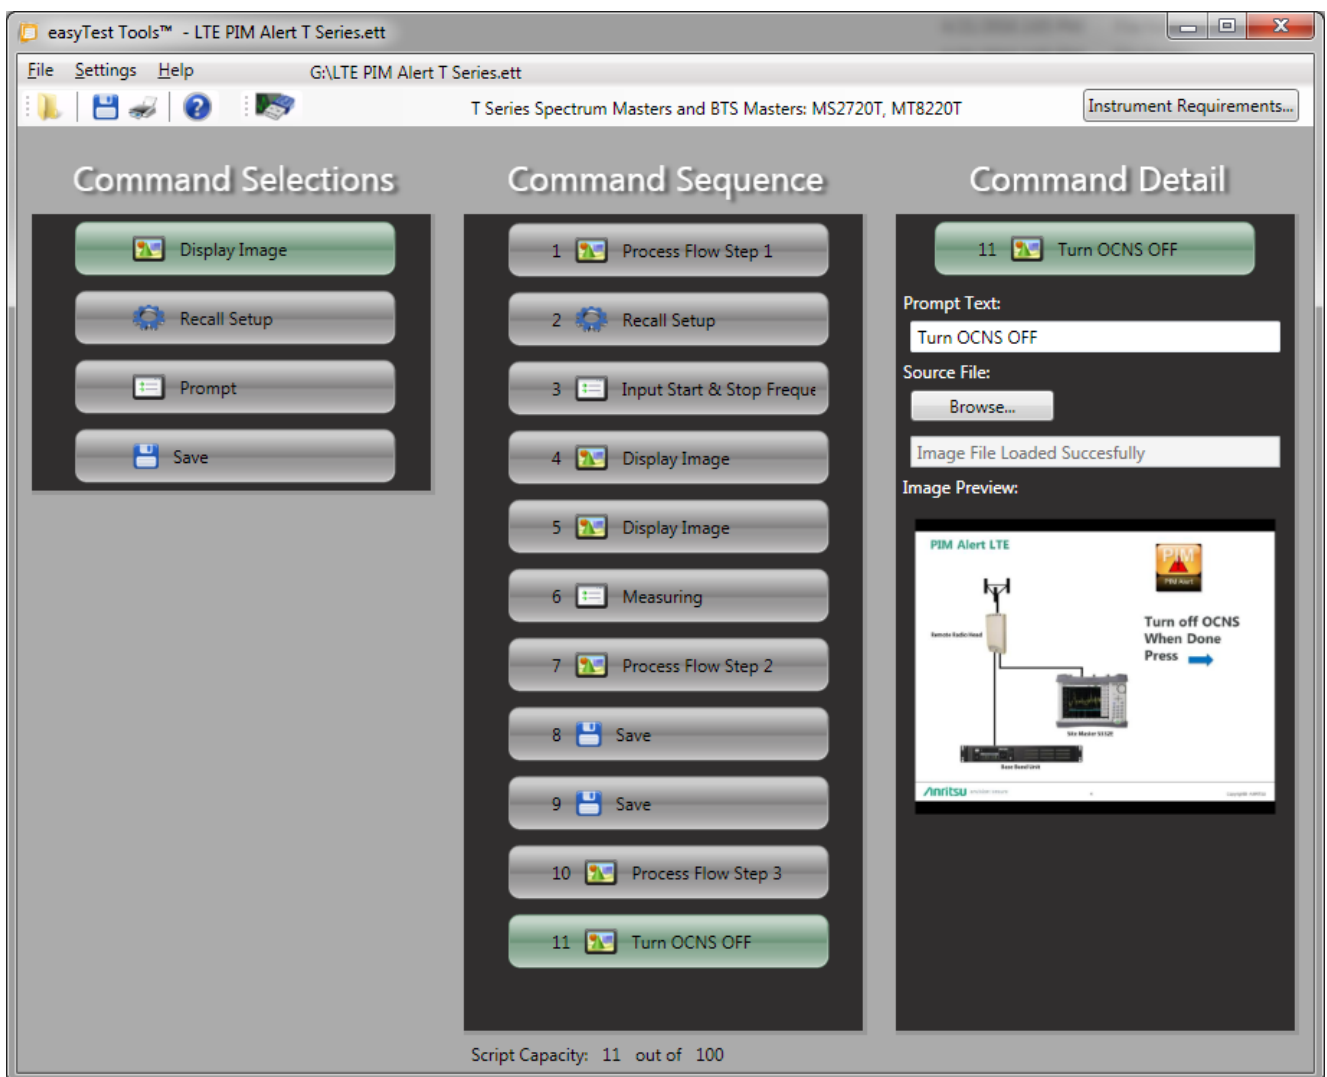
easyTest Tools™ - LTE PIM Alert T Series.ett

File Settings Help G:\LTE PIM Alert T Series.ett

T Series Spectrum Masters and BTS Masters: MS2720T, MT8220T

Instrument Requirements...

Command Selections

Display Image

Recall Setup

Prompt

Save

Command Sequence

1 Process Flow Step 1

2 Recall Setup

3 Input Start & Stop Freque

4 Display Image

5 Display Image

6 Measuring

7 Process Flow Step 2

8 Save

9 Save

10 Process Flow Step 3

11 Turn OCNS OFF

Command Detail

11 Turn OCNS OFF

Prompt Text:

Turn OCNS OFF

Source File:

Browse...

Image File Loaded Succesfully

Image Preview:

PIM Alert LTE

PIM

Remote Radio Head

Turn off OCNS When Done Press

Site Master S332E

Base Band Unit

Anritsu

Script Capacity: 11 out of 100